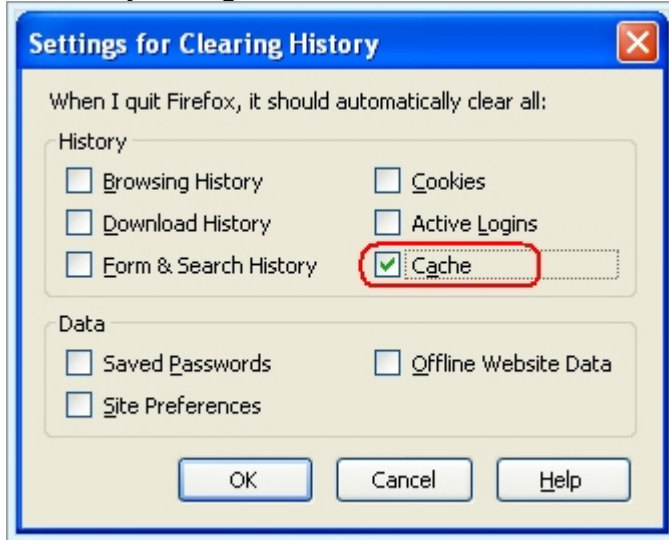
Settings for Clearing History

When I quit Firefox, it should automatically clear all:

History

Browsing History
Cookies
Download History
Active Logins
Form & Search History
Cache

Data

Saved Passwords
Offline Website Data
Site Preferences

OK
Cancel
Help